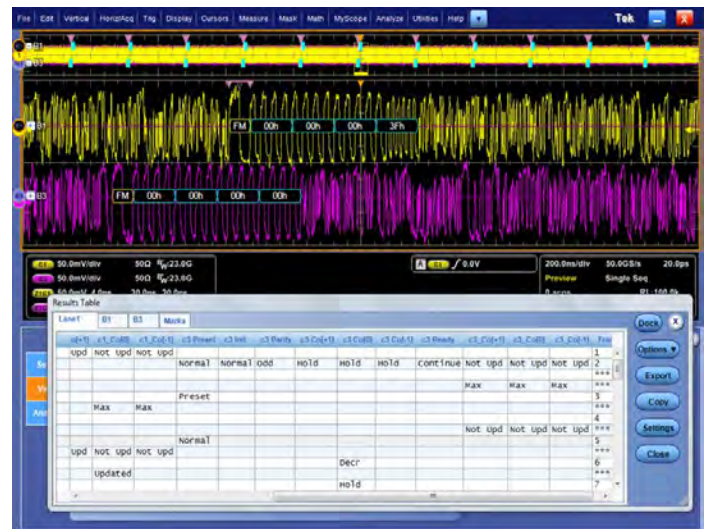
File Edit Vertical Horiz/Acq Trig Display Cursors Measure Mask Math MyScope Analyze Utilities Help

Tek

B1
B3

B1
FM 00h 00h 00h 3Fh

B3
FM 00h 00h 00h 00h

C1 50.0mV/div 50Ω $B_W$:23.0G
C3 50.0mV/div 50Ω $B_W$:23.0G

A C1 ∫ 0.0V

200.0ns/div 50.0GS/s 20.0ps
Preview Single Seq

Results Table

Lane1 B1 B3 Marks

Dock X

| c(+1) | c1_Col(0) | c1_Col(-1) | c3 Preset | c3 Init | c3 Parity | c3 Col(+1) | c3 Col(0) | c3 Col(-1) | c3 Ready | c3_Col(+1) | c3_Col(0) | c3_Col(-1) | Fra |
|---|---|---|---|---|---|---|---|---|---|---|---|---|---|
| Upd | Not Upd | Not Upd | | | | | | | | | | | 1 |
| | | | Normal | Normal | Odd | Hold | Hold | Hold | Continue | Not Upd | Not Upd | Not Upd | 2 |
| | | | | | | | | | | | | | *** |
| | | | | | | | | | | Max | Max | Max | *** |
| | | | Preset | | | | | | | | | | 3 |
| | Max | Max | | | | | | | | | | | *** |
| | | | | | | | | | | | | | 4 |
| | | | | | | | | | | Not Upd | Not Upd | Not Upd | *** |
| | | | Normal | | | | | | | | | | 5 |
| Upd | Not Upd | Not Upd | | | | | | | | | | | *** |
| | | | | | | | Decr | | | | | | 6 |
| | Updated | | | | | | | | | | | | *** |
| | | | | | | | Hold | | | | | | 7 |

Options ▼
Export
Copy
Settings
Close